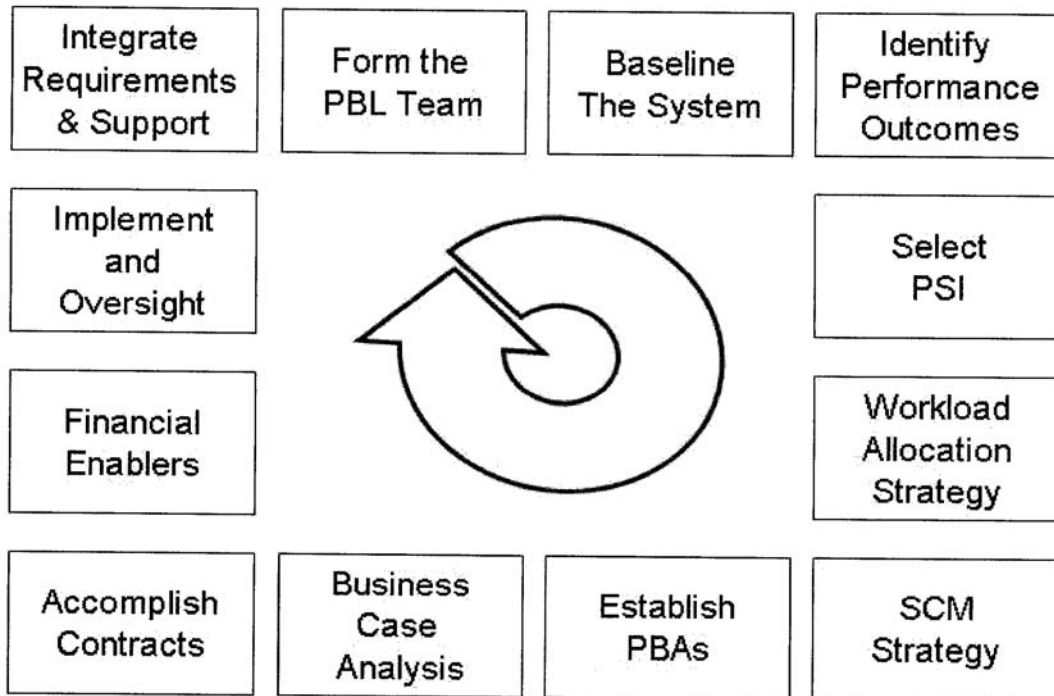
Integrate Requirements & Support

Form the PBL Team

Baseline The System

Identify Performance Outcomes

Implement and Oversight

Select PSI

Financial Enablers

Workload Allocation Strategy

Accomplish Contracts

Business Case Analysis

Establish PBAs

SCM Strategy